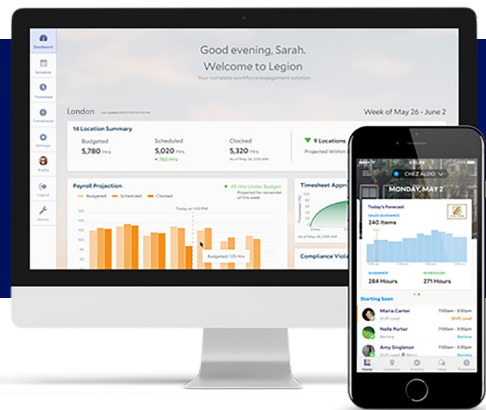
Dashboard
Schedule
Timesheet
Compliance
Settings
Profile
Logout
Admin

Good evening, Sarah.
Welcome to Legion
Your complete workforce engagement solution

London
Week of May 26 - June 2

14 Location Summary
Budgeted
5,780 Hrs
Scheduled
5,020 Hrs
Clocked
5,320 Hrs
9 Locations
Projected Within

Payroll Projection
43 Hrs Under Budget
Budgeted
Scheduled
Clocked
Today at 1:00 PM
Budgeted 125 Hrs

Timesheet Appro

Compliance Viola

CHEZ ALDO
MONDAY, MAY 2
Today's Forecast
SALES GUIDANCE
340 Items
GUIDANCE
284 Hours
SCHEDULED
271 Hours

Starting Soon
Maria Carter
Shift Lead
7:00am - 3:00pm
Nelle Porter
Barista
7:00am - 3:00pm
Amy Singleton
Barista
7:00am - 3:00pm
Home